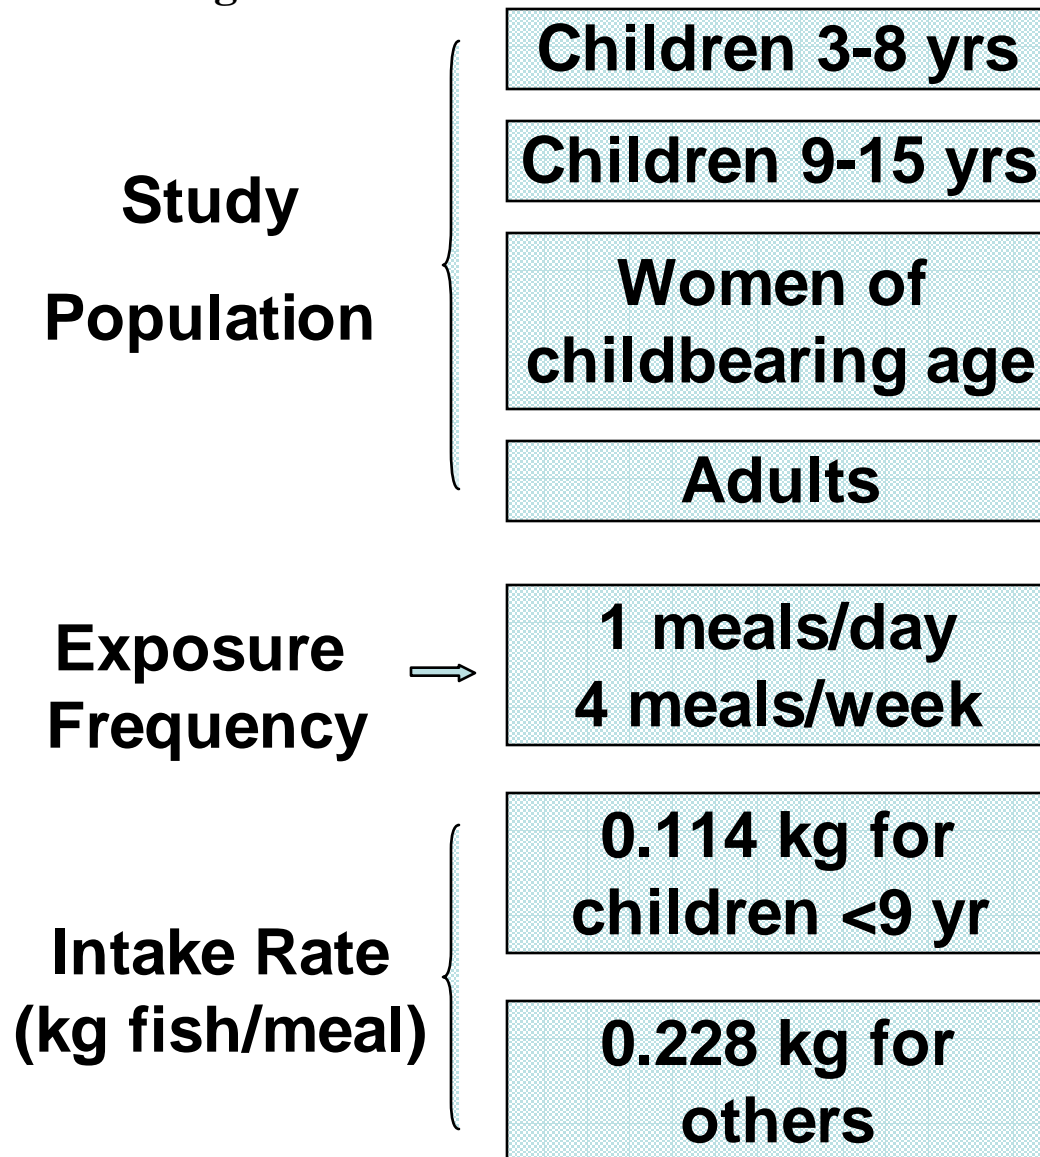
Study Population

Children 3-8 yrs

Children 9-15 yrs

Women of childbearing age

Adults

Exposure Frequency

1 meals/day
4 meals/week

Intake Rate (kg fish/meal)

0.114 kg for children <9 yr

0.228 kg for others